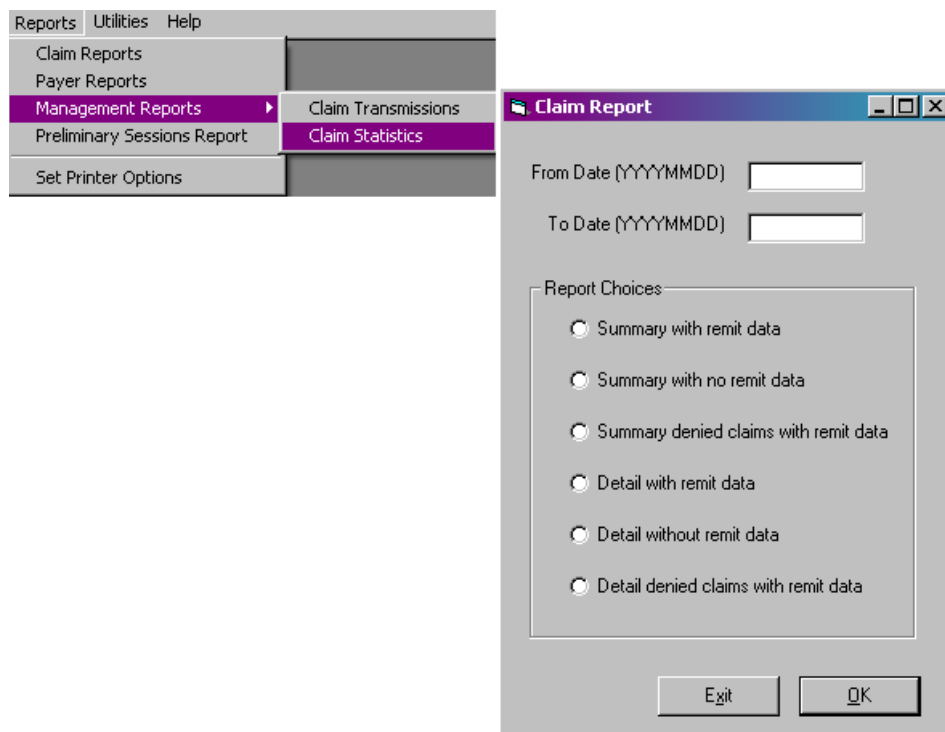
Reports Utilities Help
Claim Reports
Payer Reports
Management Reports
Preliminary Sessions Report
Set Printer Options

Claim Transmissions
Claim Statistics

Claim Report

From Date (YYYYMMDD)
To Date (YYYYMMDD)

Report Choices
Summary with remit data
Summary with no remit data
Summary denied claims with remit data
Detail with remit data
Detail without remit data
Detail denied claims with remit data

Exit
OK